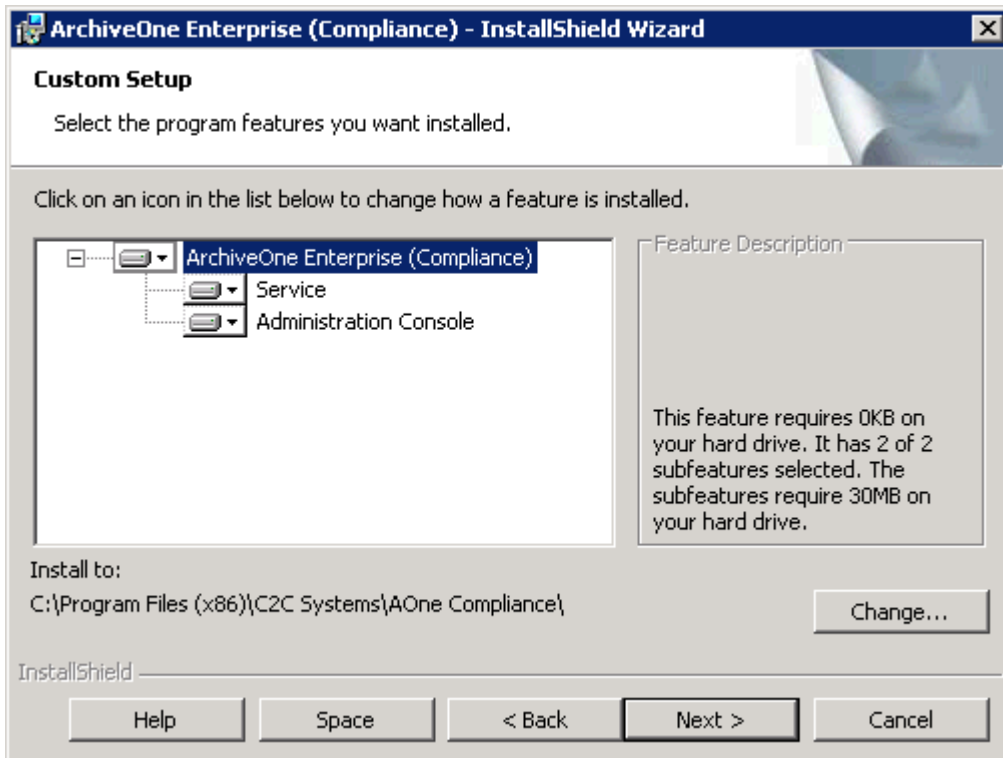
ArchiveOne Enterprise (Compliance) - InstallShield Wizard

Custom Setup

Select the program features you want installed.

Click on an icon in the list below to change how a feature is installed.

ArchiveOne Enterprise (Compliance)
Service
Administration Console

Feature Description

This feature requires 0KB on your hard drive. It has 2 of 2 subfeatures selected. The subfeatures require 30MB on your hard drive.

Install to:
C:\Program Files (x86)\C2C Systems\AOne Compliance\

Change...

InstallShield

Help
Space
< Back
Next >
Cancel